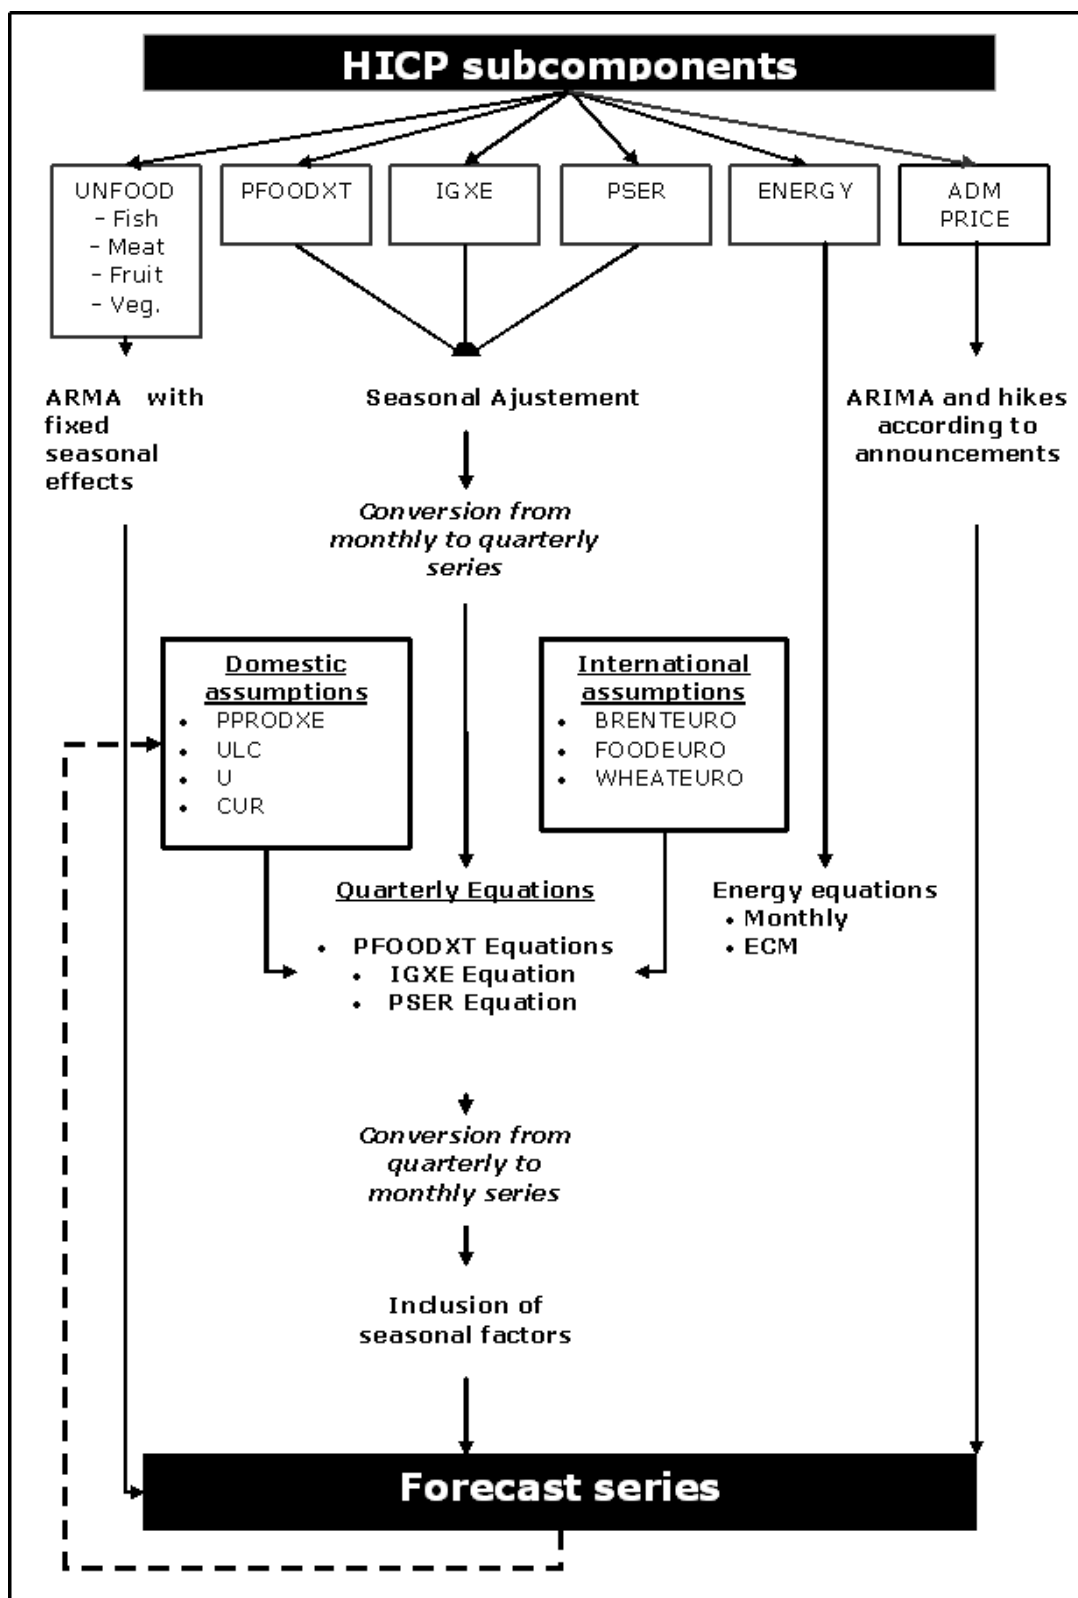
HICP subcomponents

UNFOOD
- Fish
- Meat
- Fruit
- Veg.

PFOODXT

IGXE

PSER

ENERGY

ADM PRICE

ARMA with fixed seasonal effects

Seasonal Ajustement

ARIMA and hikes according to announcements

Conversion from monthly to quarterly series

Domestic assumptions
• PPRODXE
• ULC
• U
• CUR

International assumptions
• BRENTEURO
• FOODEURO
• WHEATEURO

Quarterly Equations
• PFOODXT Equations
• IGXE Equation
• PSER Equation

Energy equations
• Monthly
• ECM

Conversion from quarterly to monthly series

Inclusion of seasonal factors

Forecast series